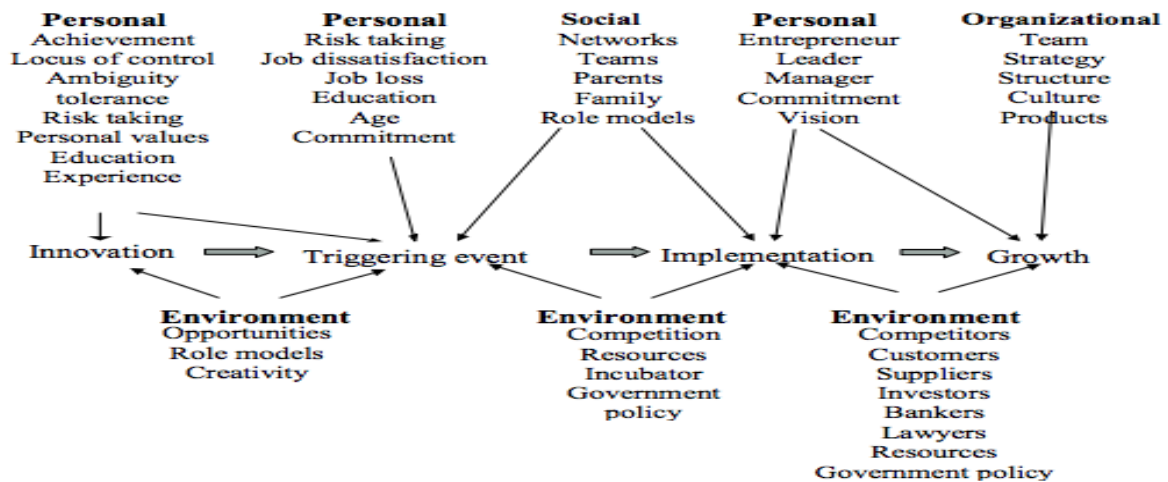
Personal
Achievement
Locus of control
Ambiguity tolerance
Risk taking
Personal values
Education
Experience

Personal
Risk taking
Job dissatisfaction
Job loss
Education
Age
Commitment

Social
Networks
Teams
Parents
Family
Role models

Personal
Entrepreneur
Leader
Manager
Commitment
Vision

Organizational
Team
Strategy
Structure
Culture
Products

Innovation
Triggering event
Implementation
Growth

Environment
Opportunities
Role models
Creativity

Environment
Competition
Resources
Incubator
Government policy

Environment
Competitors
Customers
Suppliers
Investors
Bankers
Lawyers
Resources
Government policy